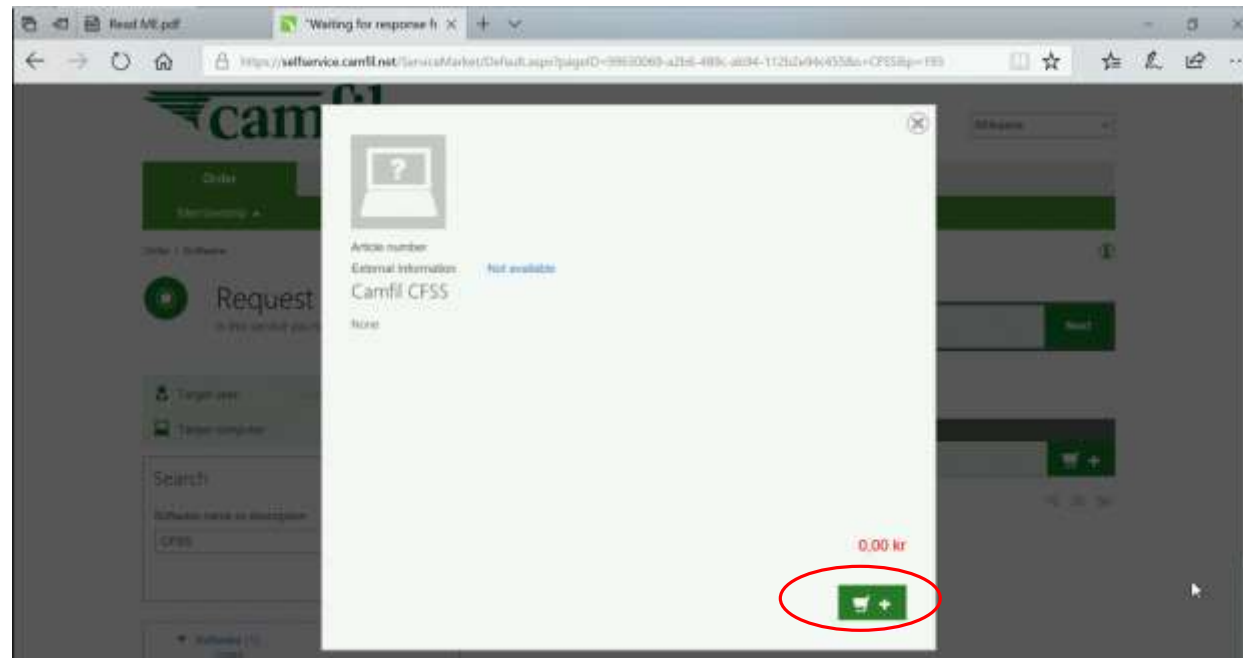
Read ME.pdf
"Waiting for response fr
https://selfservice.camfil.net/ServiceMarket/Default.aspx?pageID=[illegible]
camfil
Order
Request
Target user
Target computer
Search
Software name or description
CFSS
Software (1)
Next
Article number
External information
Not available
Camfil CFSS
None
0,00 kr
+
+